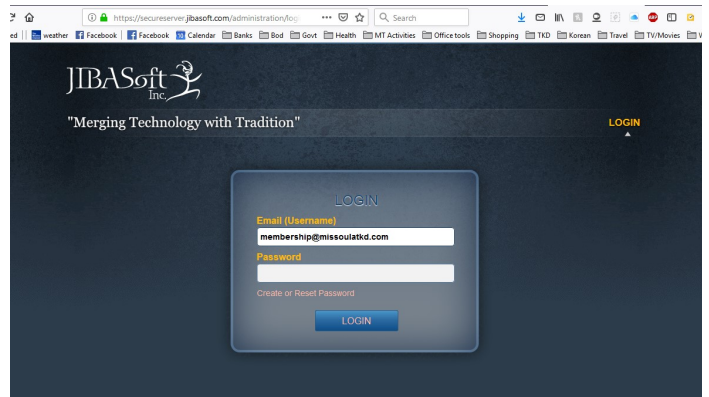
https://secureserver.jibasoft.com/administration/log ··· Search

ed weather Facebook Facebook Calendar Banks Bod Govt Health MT Activities Office tools Shopping TKD Korean Travel TV/Movies

JIBASoft Inc.

"Merging Technology with Tradition"

LOGIN

LOGIN

Email (Username)

membership@missoulatkd.com

Password

Create or Reset Password

LOGIN